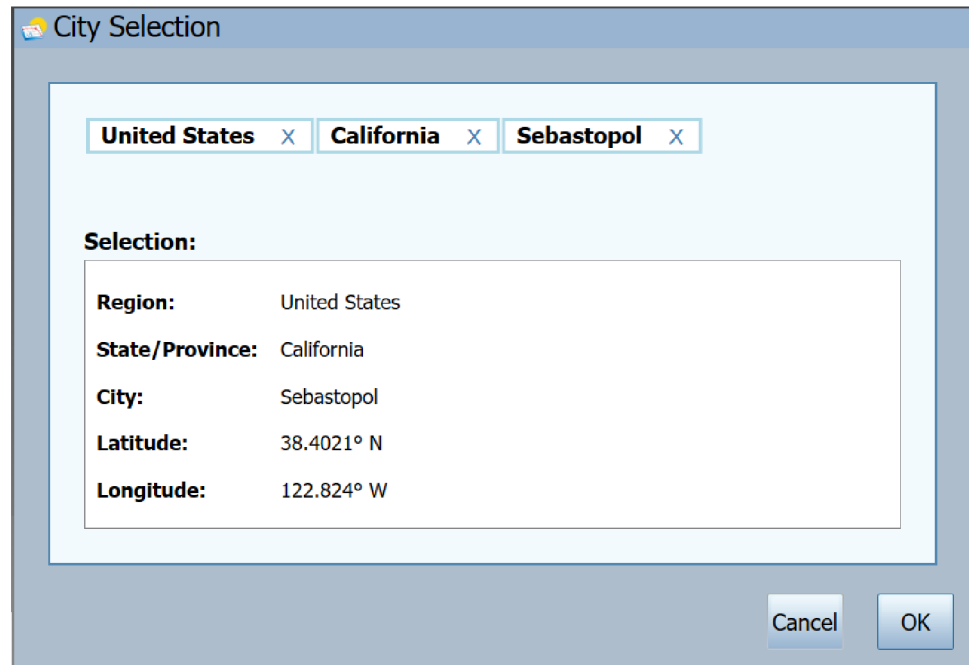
City Selection

United States X California X Sebastopol X

Selection:

| | |
|---|---|
| Region: | United States |
| State/Province: | California |
| City: | Sebastopol |
| Latitude: | 38.4021° N |
| Longitude: | 122.824° W |

Cancel OK